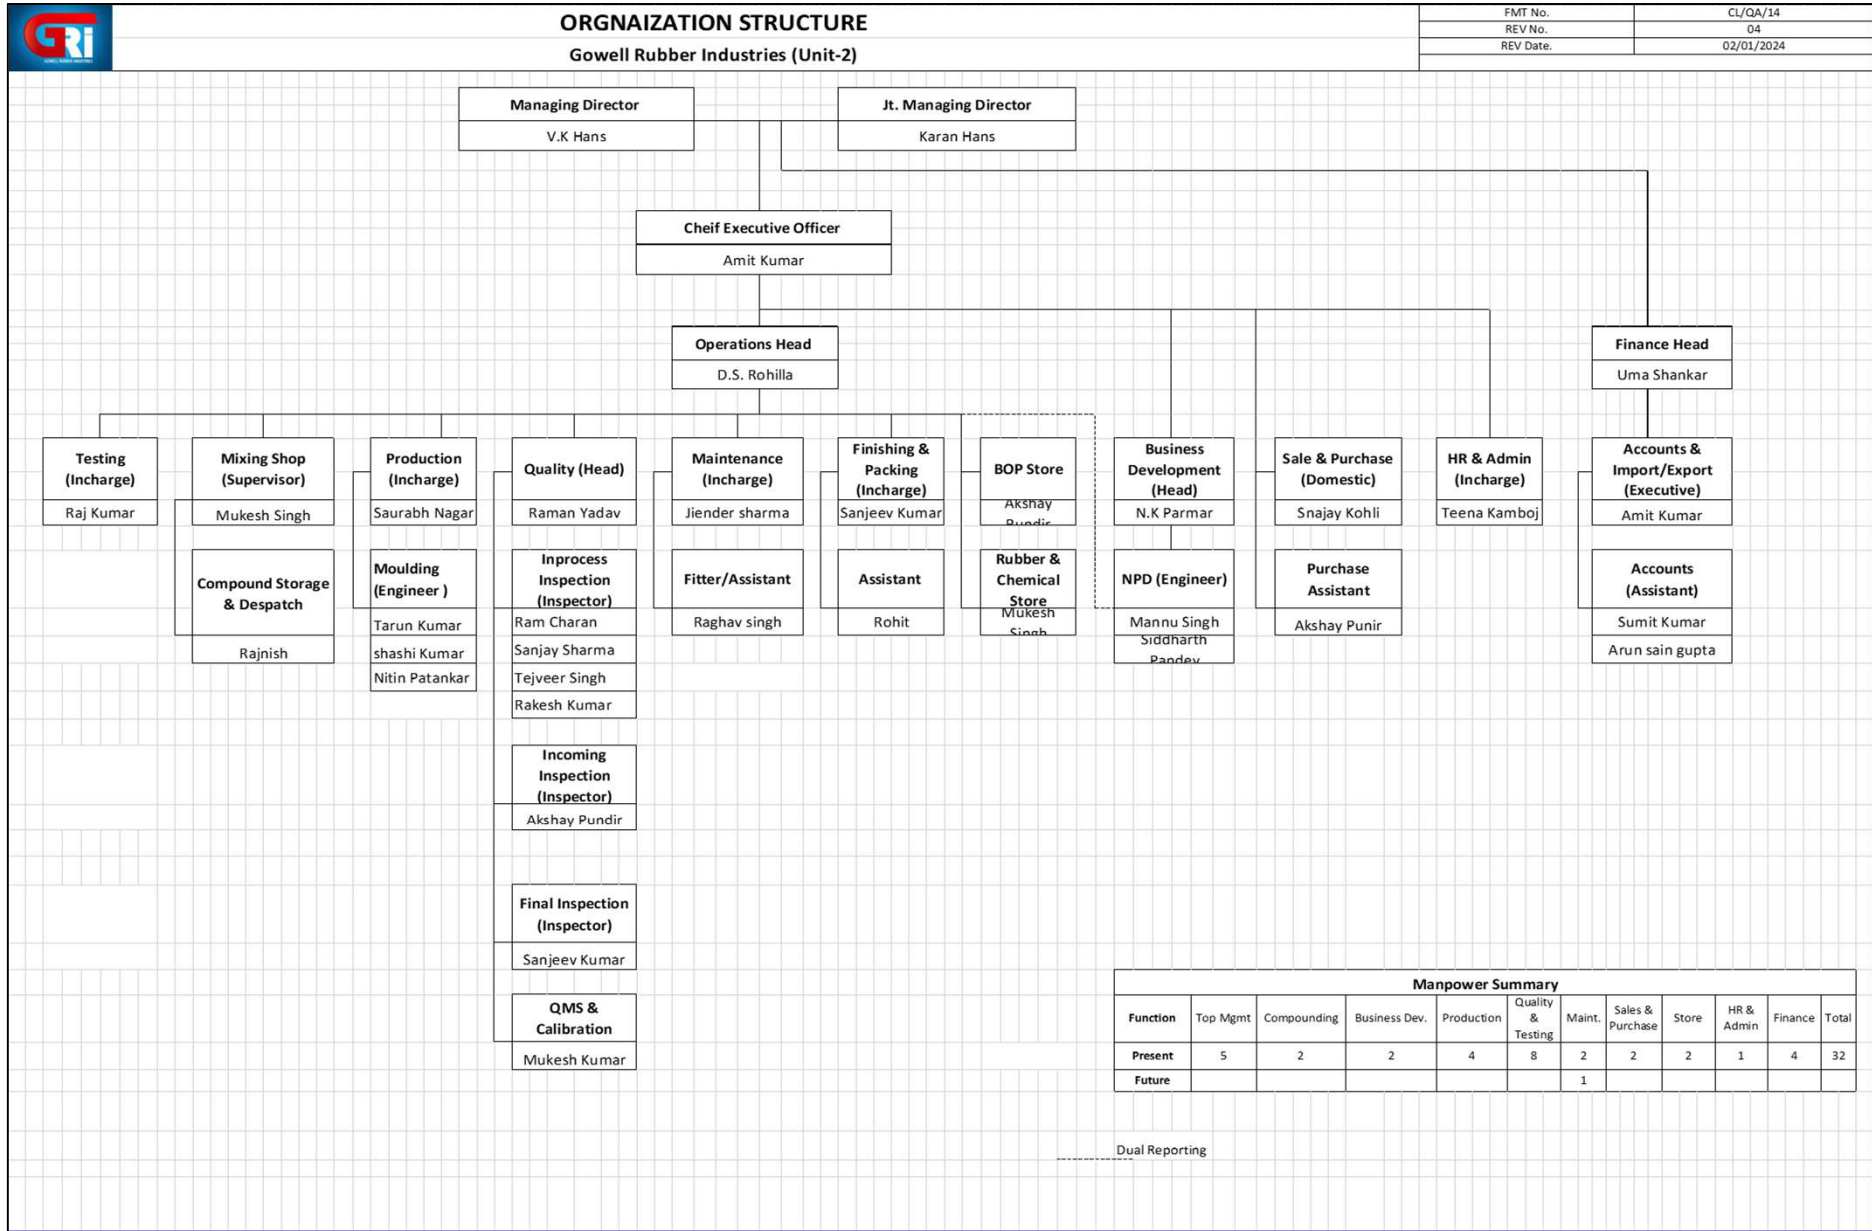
GRi

ORGNAIZATION STRUCTURE
Gowell Rubber Industries (Unit-2)

| FMT No. | CL/QA/14 |
|---|---|
| REV No. | 04 |
| REV Date. | 02/01/2024 |

Managing Director
V.K Hans

Jt. Managing Director
Karan Hans

Cheif Executive Officer
Amit Kumar

Operations Head
D.S. Rohilla

Finance Head
Uma Shankar

Testing (Incharge)
Raj Kumar

Mixing Shop (Supervisor)
Mukesh Singh

Compound Storage & Despatch
Rajnish

Production (Incharge)
Saurabh Nagar

Moulding (Engineer )
Tarun Kumar
shashi Kumar
Nitin Patankar

Quality (Head)
Raman Yadav

Inprocess Inspection (Inspector)
Ram Charan
Sanjay Sharma
Tejveer Singh
Rakesh Kumar

Incoming Inspection (Inspector)
Akshay Pundir

Final Inspection (Inspector)
Sanjeev Kumar

QMS & Calibration
Mukesh Kumar

Maintenance (Incharge)
Jiender sharma

Fitter/Assistant
Raghav singh

Finishing & Packing (Incharge)
Sanjeev Kumar

Assistant
Rohit

BOP Store
Akshay Pundir

Rubber & Chemical Store
Mukesh Singh

Business Development (Head)
N.K Parmar

NPD (Engineer)
Mannu Singh
Siddharth Pandey

Sale & Purchase (Domestic)
Snajay Kohli

Purchase Assistant
Akshay Punir

HR & Admin (Incharge)
Teena Kamboj

Accounts & Import/Export (Executive)
Amit Kumar

Accounts (Assistant)
Sumit Kumar
Arun sain gupta

Manpower Summary

| Function | Top Mgmt | Compounding | Business Dev. | Production | Quality & Testing | Maint. | Sales & Purchase | Store | HR & Admin | Finance | Total |
|---|---|---|---|---|---|---|---|---|---|---|---|
| Present | 5 | 2 | 2 | 4 | 8 | 2 | 2 | 2 | 1 | 4 | 32 |
| Future | | | | | | 1 | | | | | |

Dual Reporting